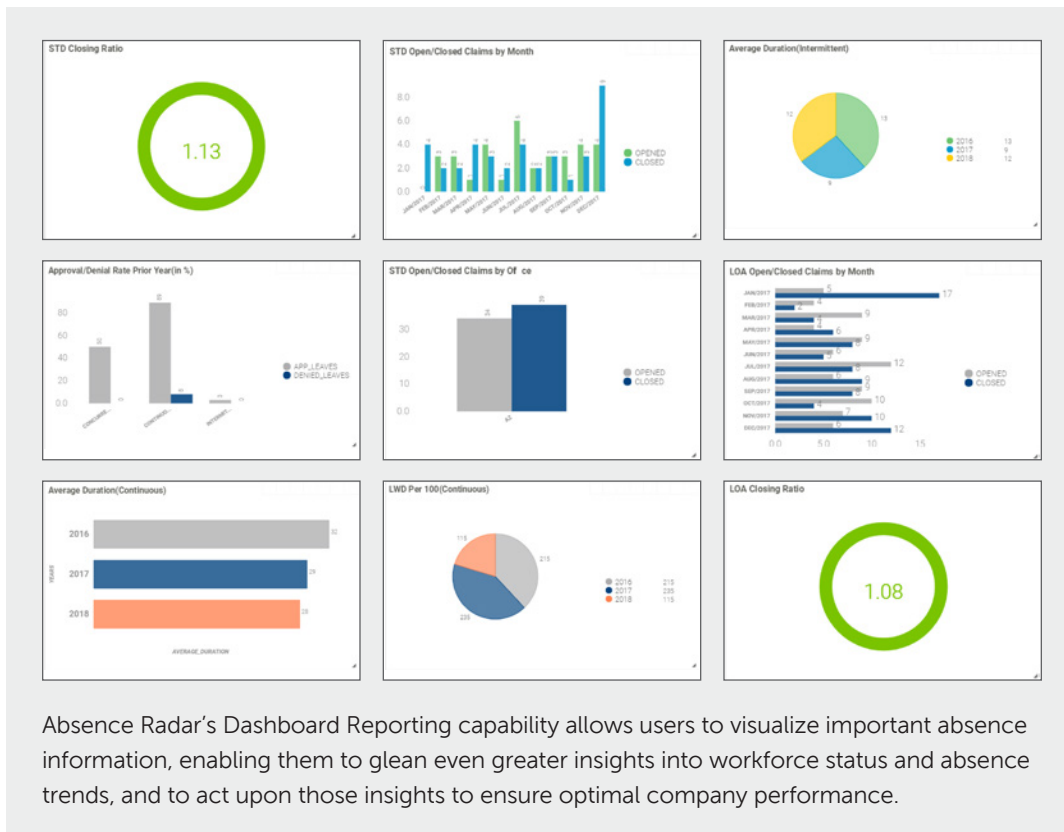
STD Closing Ratio

1.13

STD Open/Closed Claims by Month

8.0
6.0
4.0
2.0
0.0

JAN/2017 FEB/2017 MAR/2017 APR/2017 MAY/2017 JUN/2017 JUL/2017 AUG/2017 SEP/2017 OCT/2017 NOV/2017 DEC/2017

OPENED
CLOSED

Average Duration(Intermittent)

12
13
9

2016 13
2017 9
2018 12

Approval/Denial Rate Prior Year(in %)

80
60
40
20
0.0

APP_LEAVES
DENIED_LEAVES

STD Open/Closed Claims by Of ce

30
20
10
0.0

OPENED
CLOSED

LOA Open/Closed Claims by Month

JAN/2017 5 17
FEB/2017 4 2
MAR/2017 9
APR/2017 4 6
MAY/2017 9 8
JUN/2017 6 5
JUL/2017 12 8
AUG/2017 6 9
SEP/2017 9 8
OCT/2017 10 4
NOV/2017 7 10
DEC/2017 6 12

0.0 5.0 10 15

OPENED
CLOSED

Average Duration(Continuous)

YEARS

2016 32
2017 29
2018 28

AVERAGE_DURATION

LWD Per 100(Continuous)

115
215
235

2016 215
2017 235
2018 115

LOA Closing Ratio

1.08

Absence Radar's Dashboard Reporting capability allows users to visualize important absence information, enabling them to glean even greater insights into workforce status and absence trends, and to act upon those insights to ensure optimal company performance.